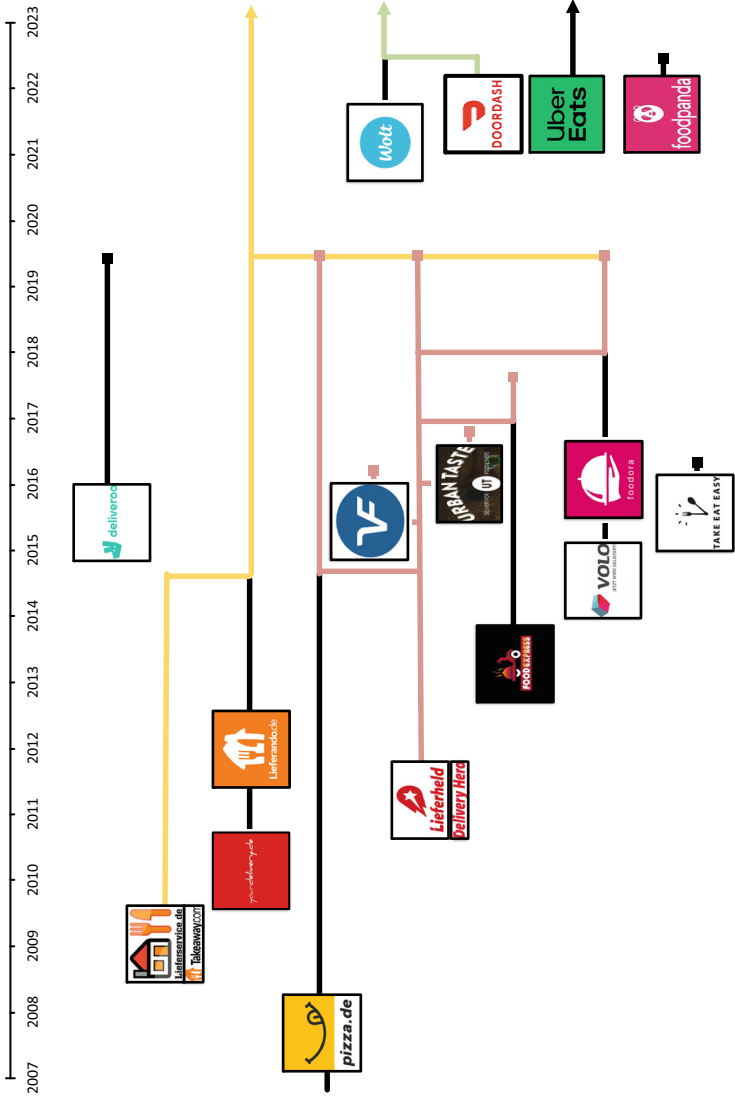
2007
2008
2009
2010
2011
2012
2013
2014
2015
2016
2017
2018
2019
2020
2021
2022
2023

Wolt
DOORDASH
Uber Eats
foodpanda
deliveroo
URBAN TASTE
UT
foodora
TAKE EAT EASY
VOLO
FOOD EXPRESS
Lieferando.de
yourdelivery.de
Lieferheld
Delivery Hero
Lieferservice.de
Takeaway.com
pizza.de